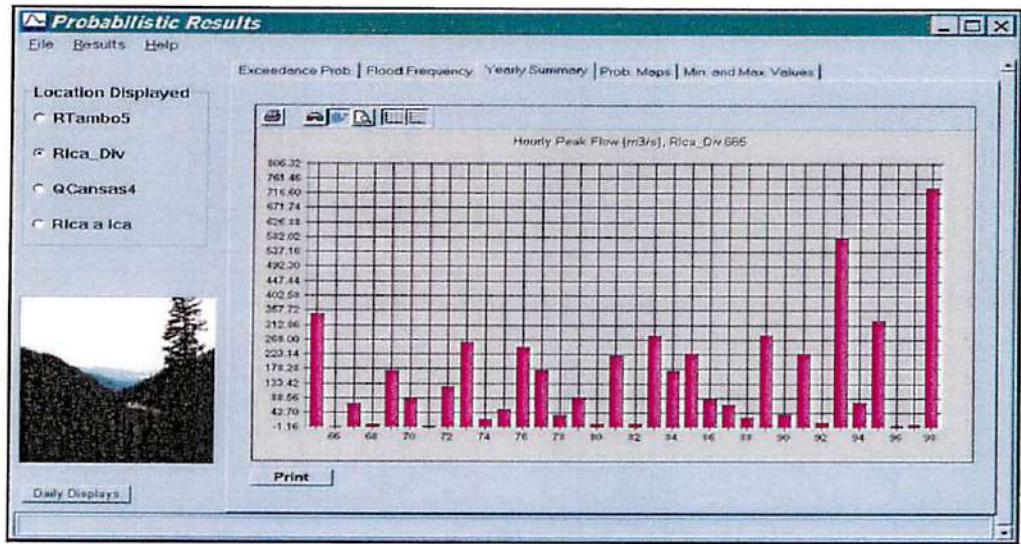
Probabilistic Results

File Results Help

Exceedance Prob | Flood Frequency | Yearly Summary | Prob. Maps | Min. and Max Values |

Location Displayed

RTambo5

Rica_Div

QCansas4

Rica a Ica

Hourly Peak Flow (m3/s), Rica_Div 665

806.32
761.46
716.60
671.74
626.88
582.02
537.16
492.30
447.44
402.58
357.72
312.86
268.00
223.14
178.28
133.42
88.56
43.70
-1.16

66 68 70 72 74 76 78 80 82 84 86 88 90 92 94 96 98

Print

Daily Displays